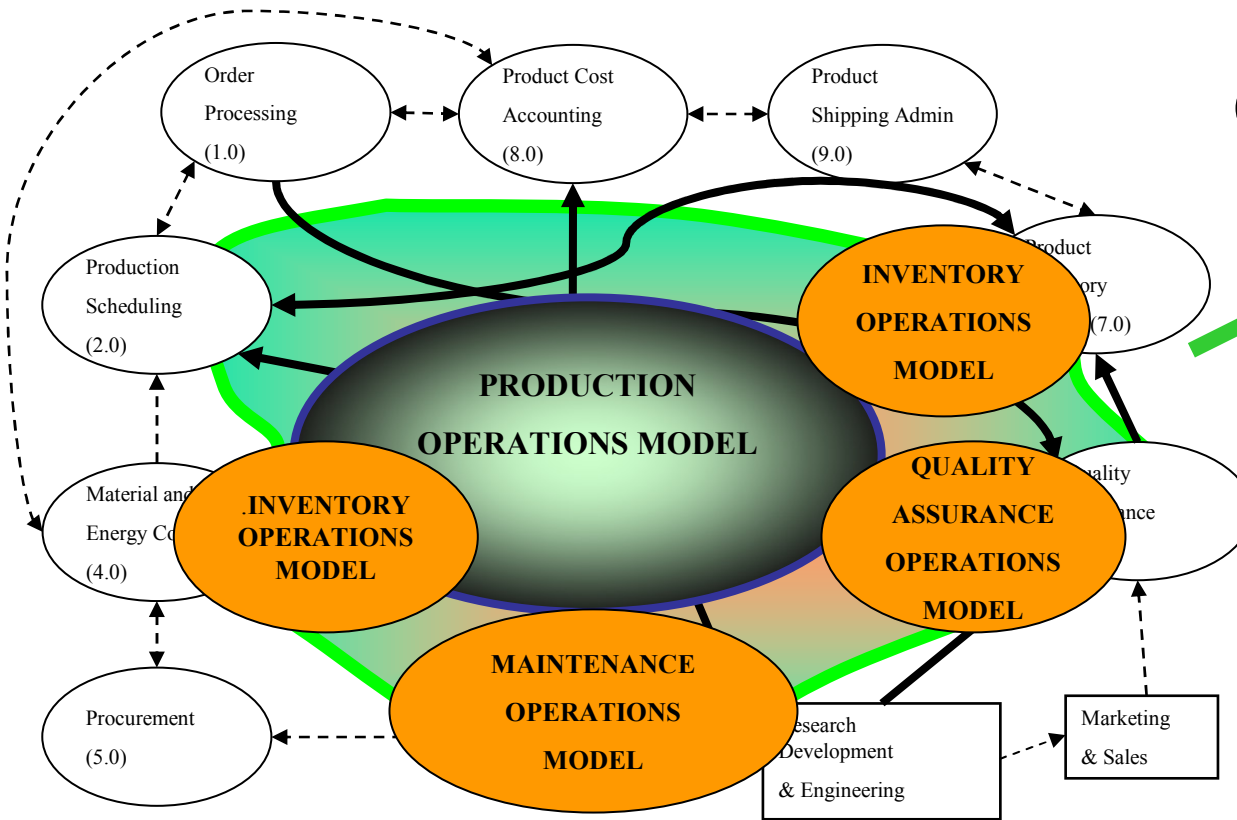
Order Processing (1.0)

Product Cost Accounting (8.0)

Product Shipping Admin (9.0)

Production Scheduling (2.0)

Product
ory
(7.0)

INVENTORY OPERATIONS MODEL

PRODUCTION OPERATIONS MODEL

Material and
Energy Co
(4.0)

.INVENTORY OPERATIONS MODEL

QUALITY ASSURANCE OPERATIONS MODEL

uality
ance

MAINTENANCE OPERATIONS MODEL

Procurement (5.0)

esearch Development & Engineering

Marketing & Sales